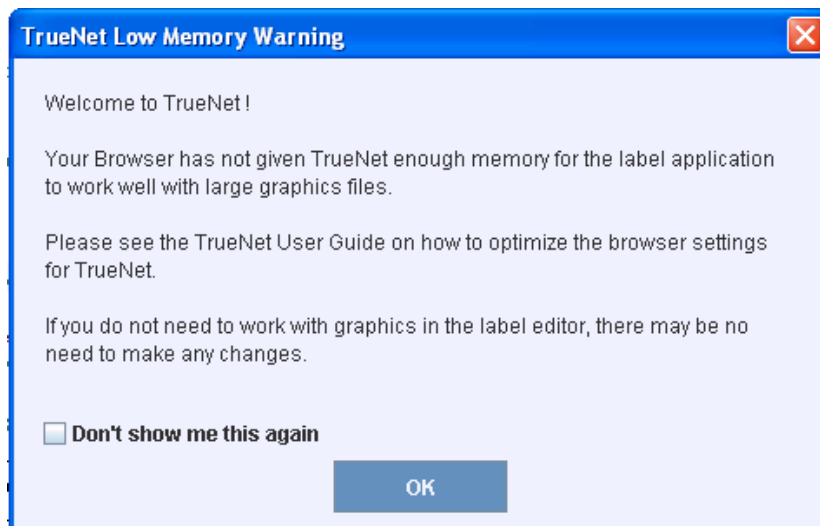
TrueNet Low Memory Warning

Welcome to TrueNet !

Your Browser has not given TrueNet enough memory for the label application to work well with large graphics files.

Please see the TrueNet User Guide on how to optimize the browser settings for TrueNet.

If you do not need to work with graphics in the label editor, there may be no need to make any changes.

Don't show me this again

OK